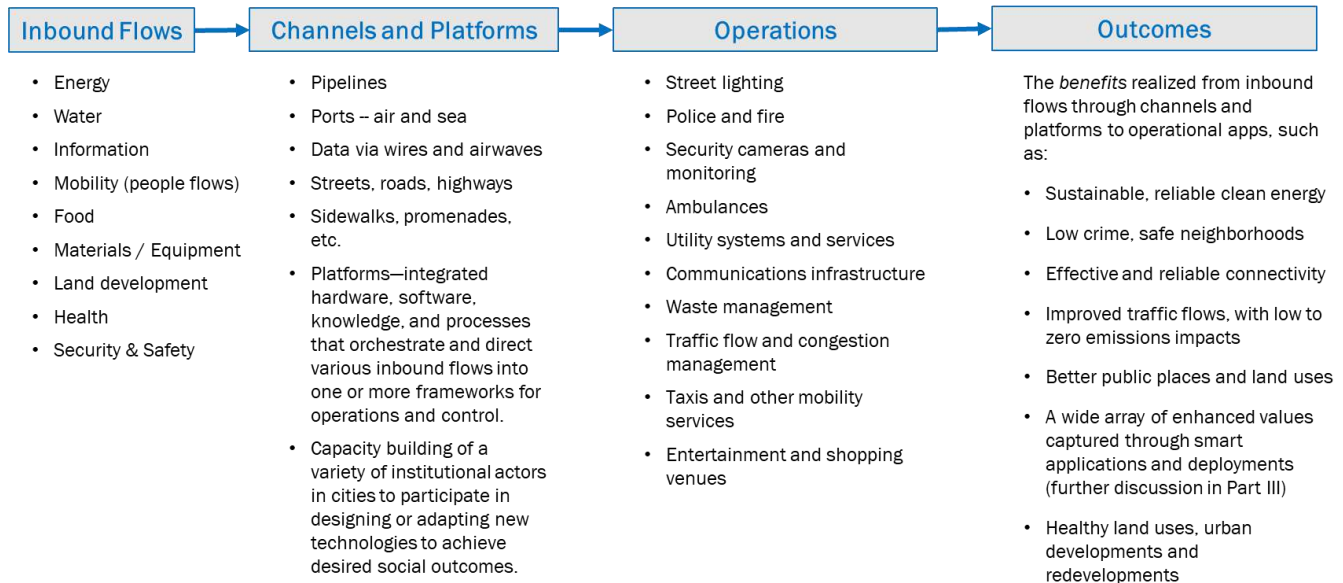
Inbound Flows

- Energy
- Water
- Information
- Mobility (people flows)
- Food
- Materials / Equipment
- Land development
- Health
- Security & Safety

Channels and Platforms

- Pipelines
- Ports -- air and sea
- Data via wires and airwaves
- Streets, roads, highways
- Sidewalks, promenades, etc.
- Platforms—integrated hardware, software, knowledge, and processes that orchestrate and direct various inbound flows into one or more frameworks for operations and control.
- Capacity building of a variety of institutional actors in cities to participate in designing or adapting new technologies to achieve desired social outcomes.

Operations

- Street lighting
- Police and fire
- Security cameras and monitoring
- Ambulances
- Utility systems and services
- Communications infrastructure
- Waste management
- Traffic flow and congestion management
- Taxis and other mobility services
- Entertainment and shopping venues

Outcomes

The *benefits* realized from inbound flows through channels and platforms to operational apps, such as:

- Sustainable, reliable clean energy
- Low crime, safe neighborhoods
- Effective and reliable connectivity
- Improved traffic flows, with low to zero emissions impacts
- Better public places and land uses
- A wide array of enhanced values captured through smart applications and deployments (further discussion in Part III)
- Healthy land uses, urban developments and redevelopments